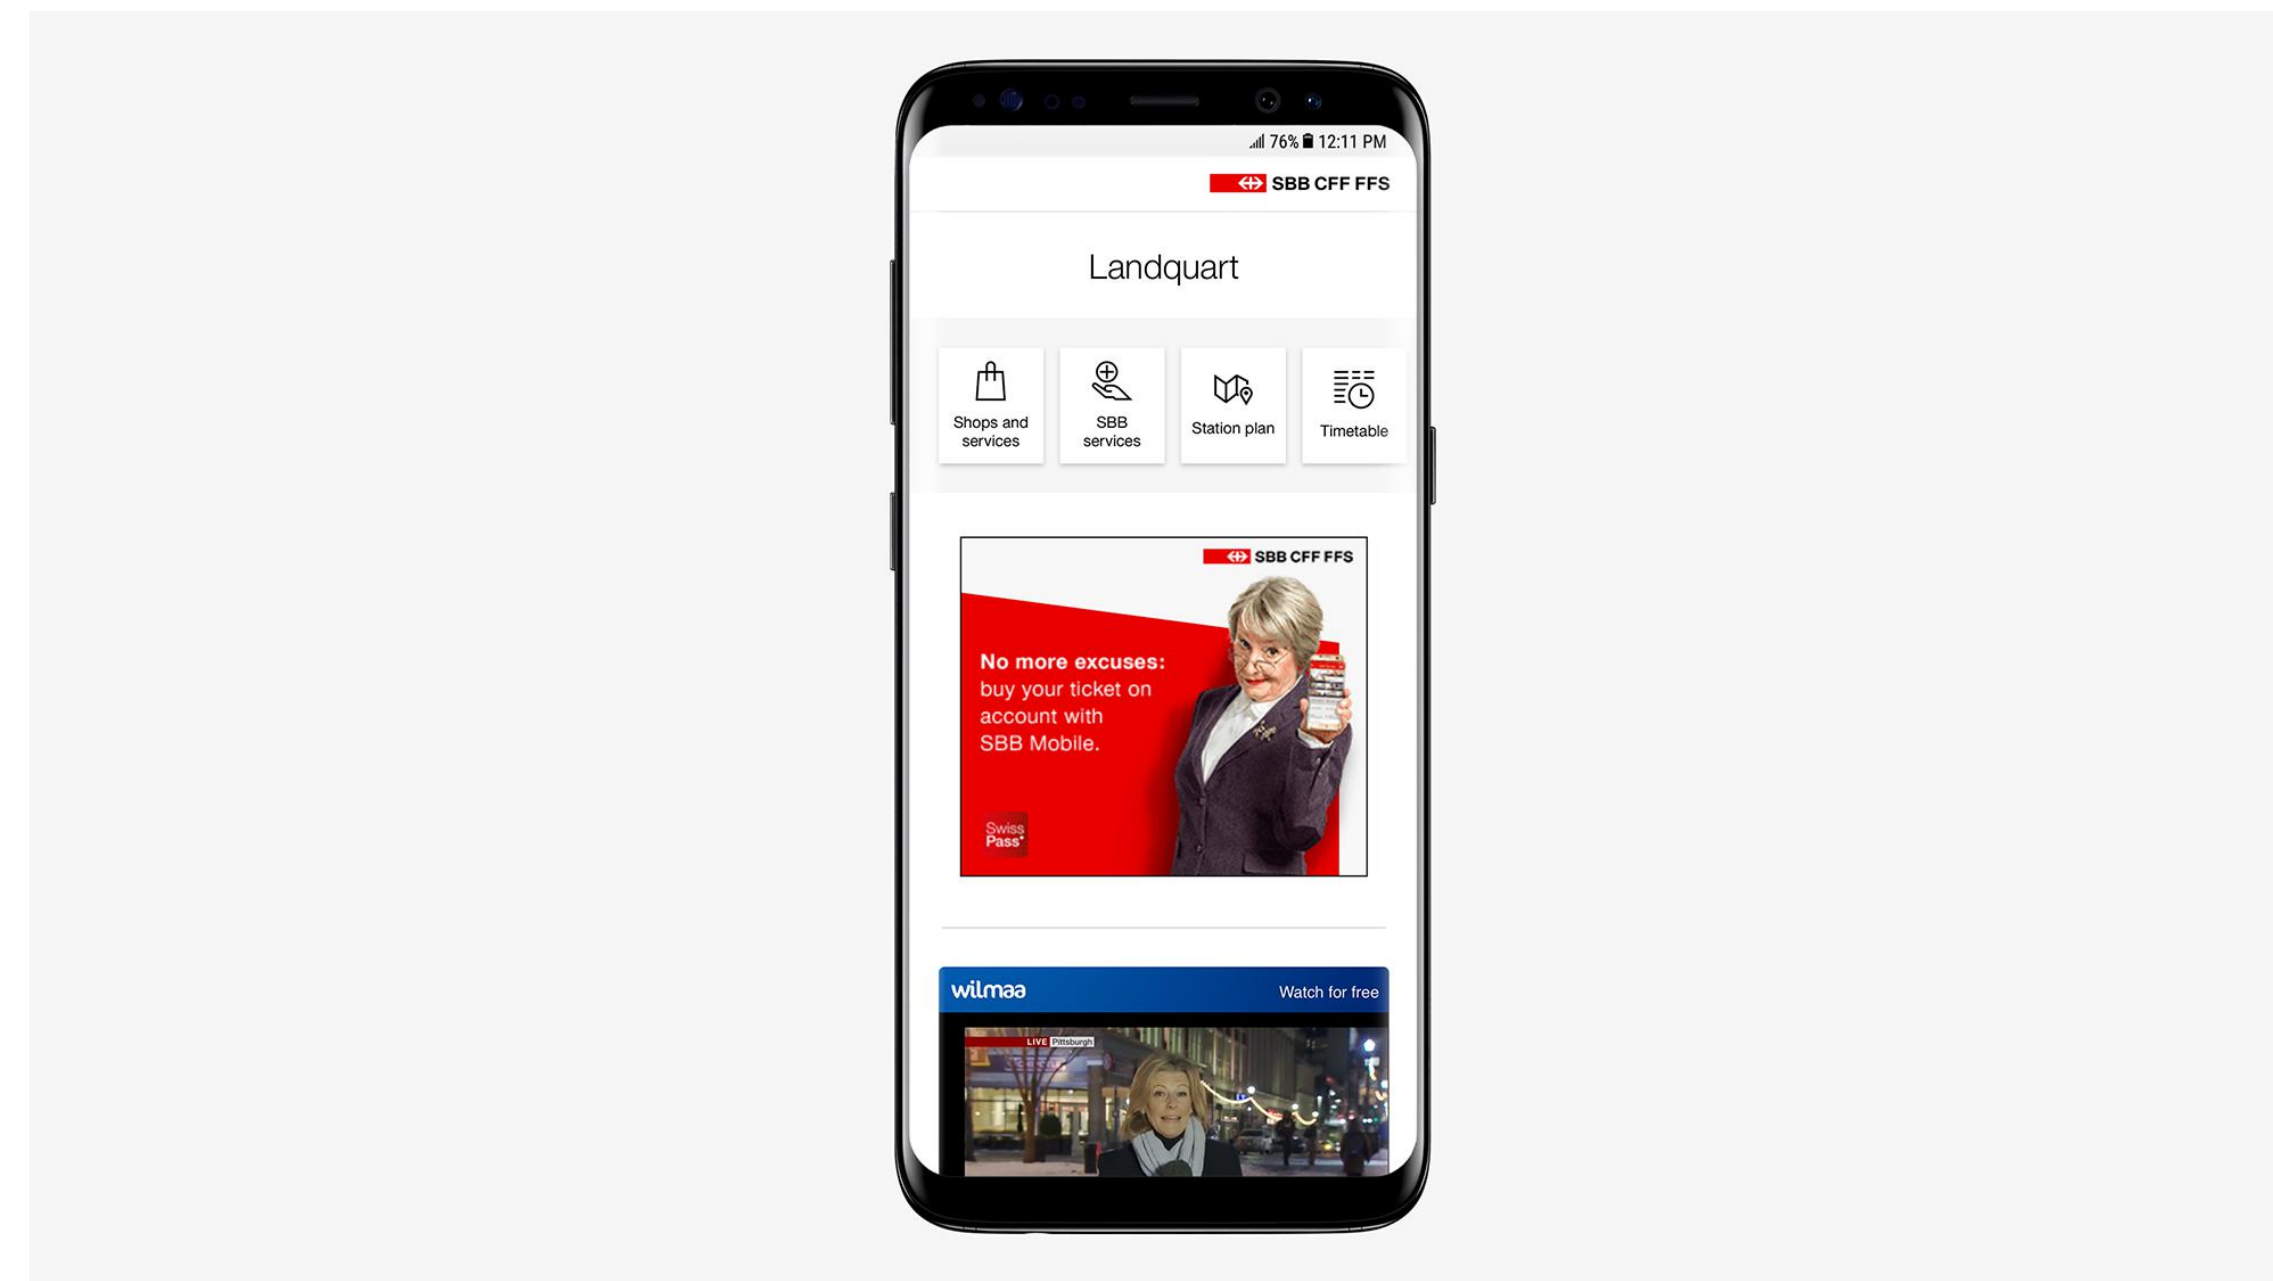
76% 12:11 PM

SBB CFF FFS

Landquart

Shops and services

SBB services

Station plan

Timetable

SBB CFF FFS

**No more excuses:** buy your ticket on account with SBB Mobile.

Swiss Pass

wilmaa

Watch for free

LIVE Pittsburgh